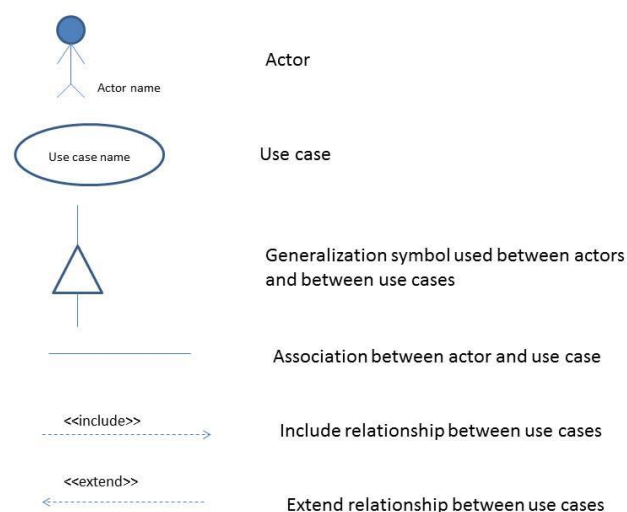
Actor name

Actor

Use case name

Use case

Generalization symbol used between actors and between use cases

Association between actor and use case

<<include>>

Include relationship between use cases

<<extend>>

Extend relationship between use cases